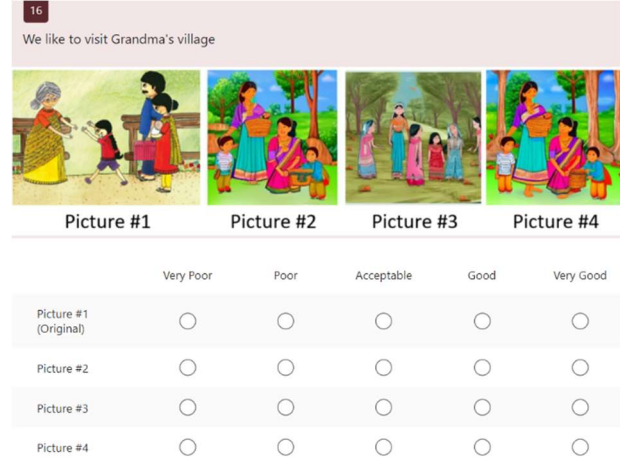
16

We like to visit Grandma's village

Picture #1 Picture #2 Picture #3 Picture #4

| | Very Poor | Poor | Acceptable | Good | Very Good |
|---|---|---|---|---|---|
| Picture #1 (Original) | ○ | ○ | ○ | ○ | ○ |
| Picture #2 | ○ | ○ | ○ | ○ | ○ |
| Picture #3 | ○ | ○ | ○ | ○ | ○ |
| Picture #4 | ○ | ○ | ○ | ○ | ○ |